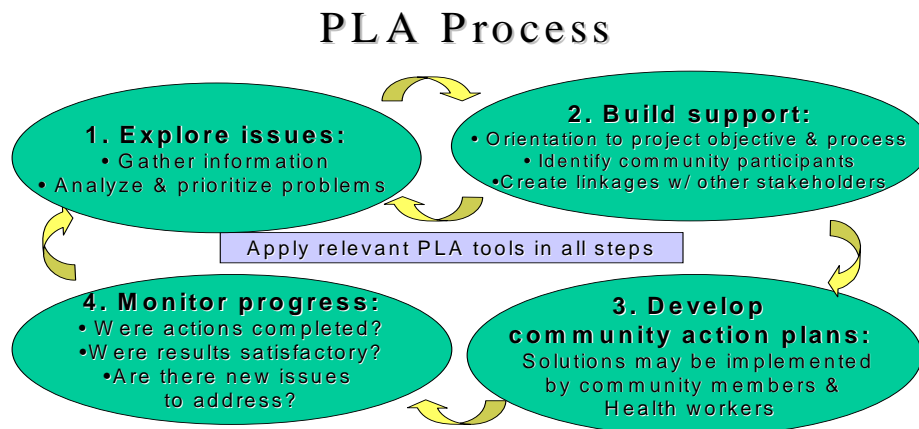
PLA Process

1. Explore issues:
• Gather information
• Analyze & prioritize problems

2. Build support:
• Orientation to project objective & process
• Identify community participants
•Create linkages w/ other stakeholders

Apply relevant PLA tools in all steps

4. Monitor progress:
• Were actions completed?
•Were results satisfactory?
•Are there new issues to address?

3. Develop community action plans:
Solutions may be implemented by community members & Health workers